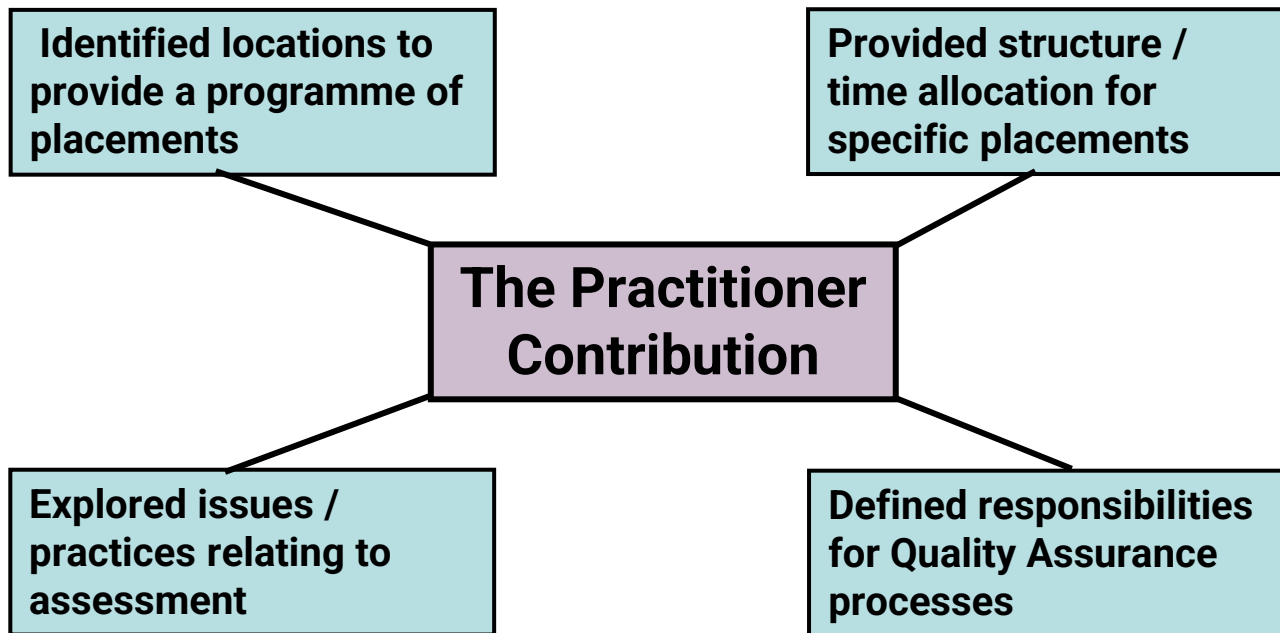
Identified locations to provide a programme of placements

Provided structure / time allocation for specific placements

The Practitioner Contribution

Explored issues / practices relating to assessment

Defined responsibilities for Quality Assurance processes